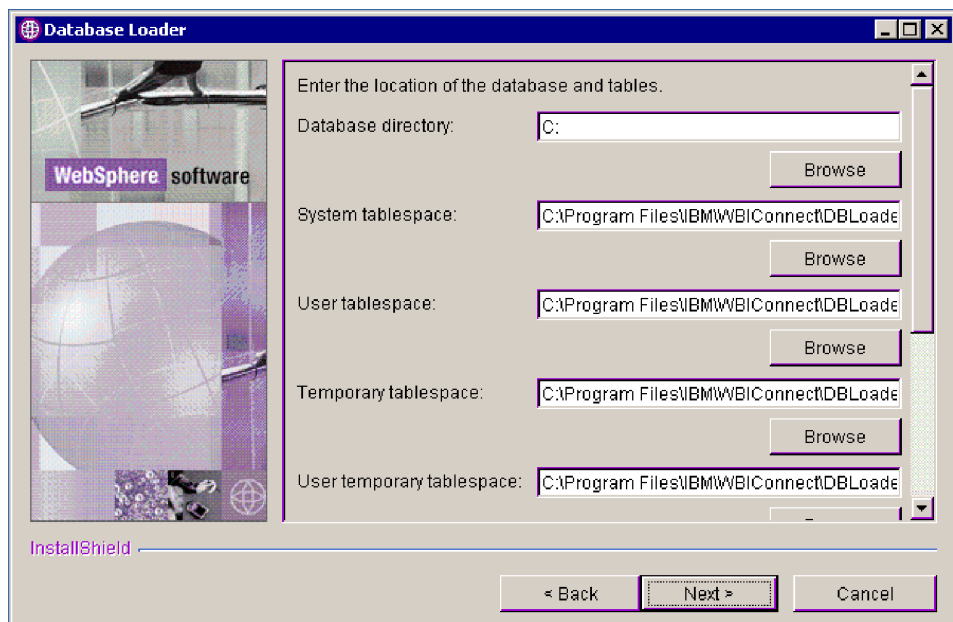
Database Loader

WebSphere software

Enter the location of the database and tables.

Database directory: C:

Browse

System tablespace: C:\Program Files\IBM\WBIConnect\DBLoade

Browse

User tablespace: C:\Program Files\IBM\WBIConnect\DBLoade

Browse

Temporary tablespace: C:\Program Files\IBM\WBIConnect\DBLoade

Browse

User temporary tablespace: C:\Program Files\IBM\WBIConnect\DBLoade

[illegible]

InstallShield

< Back Next > Cancel